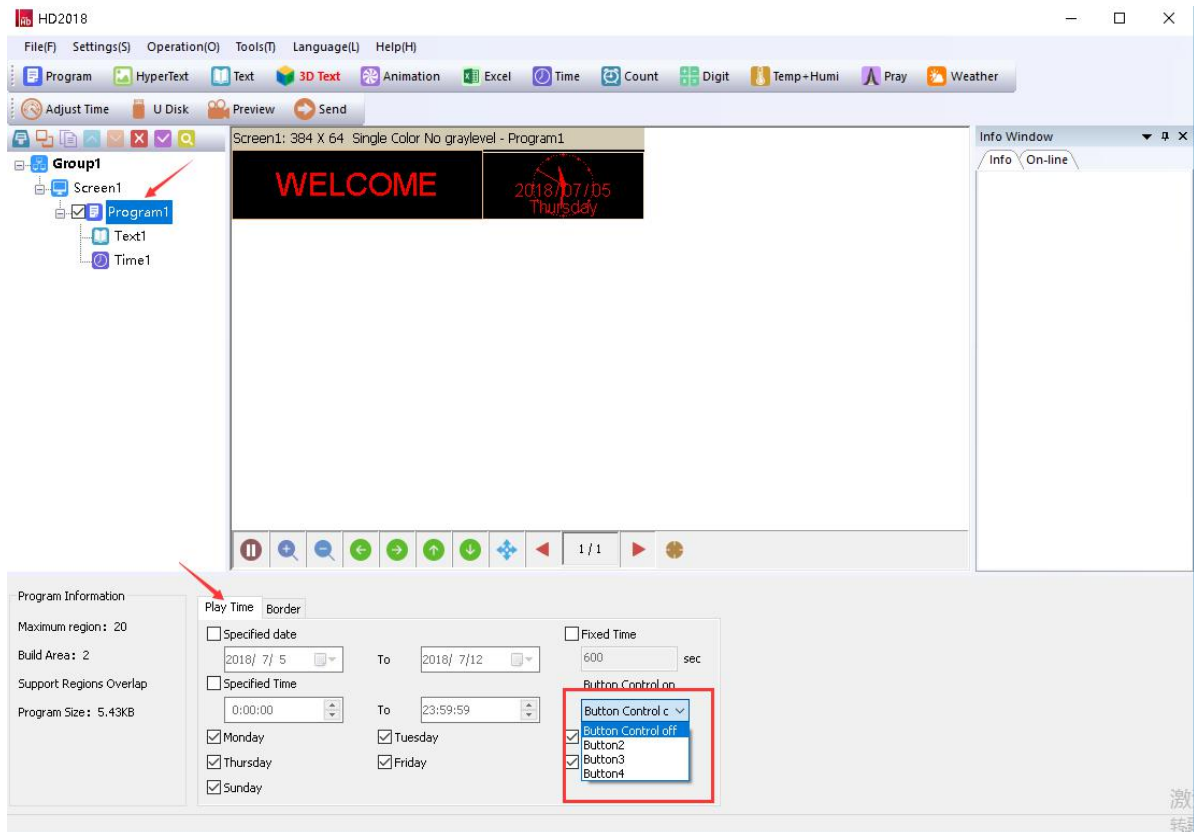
HD2018

File(F) Settings(S) Operation(O) Tools(T) Language(L) Help(H)

Program HyperText Text 3D Text Animation Excel Time Count Digit Temp+Humi Pray Weather

Adjust Time U Disk Preview Send

Group1
Screen1
Program1
Text1
Time1

Screen1: 384 X 64 Single Color No graylevel - Program1

WELCOME

2018/07/05
Thursday

1 / 1

Info Window
Info On-line

Program Information
Maximum region: 20
Build Area: 2
Support Regions Overlap
Program Size: 5.43KB

Play Time Border

Specified date
2018/ 7/ 5 To 2018/ 7/12
Specified Time
0:00:00 To 23:59:59
Monday Tuesday
Thursday Friday
Sunday

Fixed Time
600 sec
Button Control on
Button Control c
Button Control off
Button2
Button3
Button4

激
转